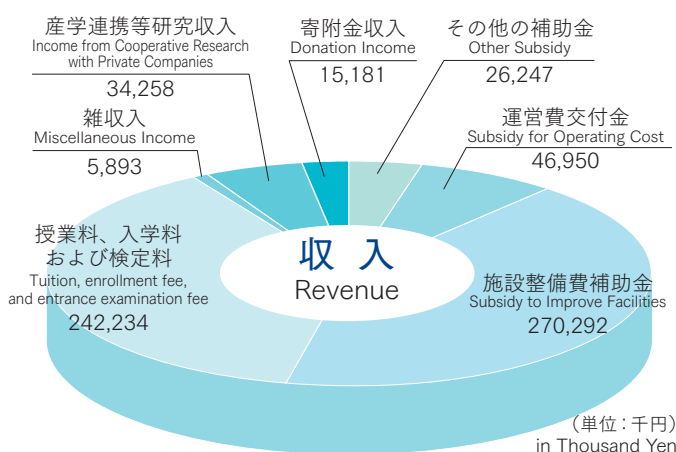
産学連携等研究収入
Income from Cooperative Research with Private Companies
34,258

寄附金収入
Donation Income
15,181

その他の補助金
Other Subsidy
26,247

雑収入
Miscellaneous Income
5,893

運営費交付金
Subsidy for Operating Cost
46,950

授業料、入学料および検定料
Tuition, enrollment fee, and entrance examination fee
242,234

収 入
Revenue

施設整備費補助金
Subsidy to Improve Facilities
270,292

（単位：千円）
in Thousand Yen